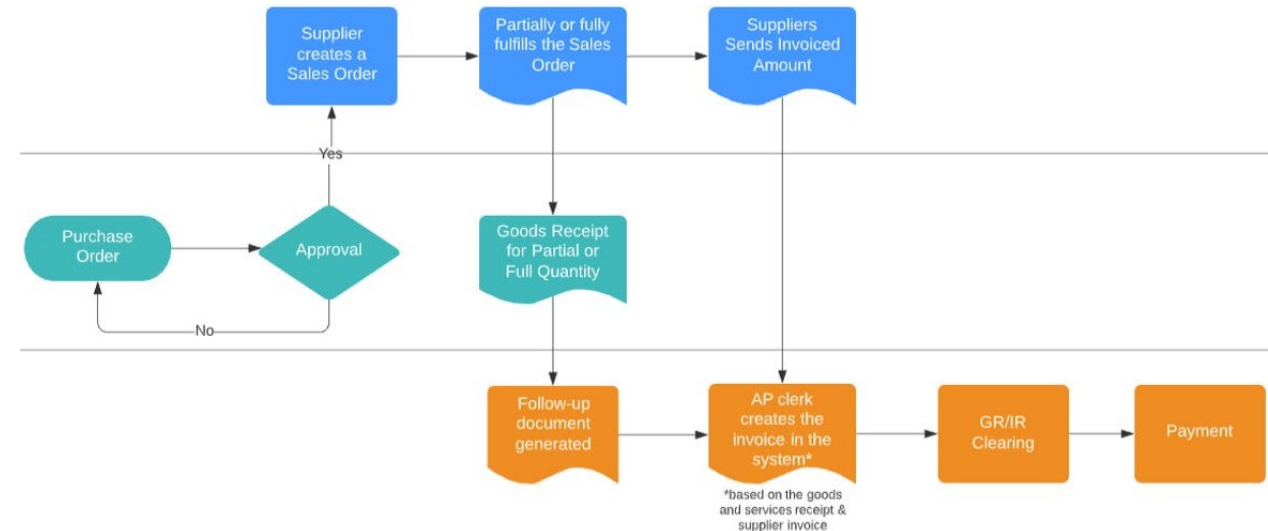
Supplier creates a Sales Order

Partially or fully fulfills the Sales Order

Suppliers Sends Invoiced Amount

Yes

Purchase Order

Approval

No

Goods Receipt for Partial or Full Quantity

Follow-up document generated

AP clerk creates the invoice in the system*

*based on the goods and services receipt & supplier invoice

GR/IR Clearing

Payment